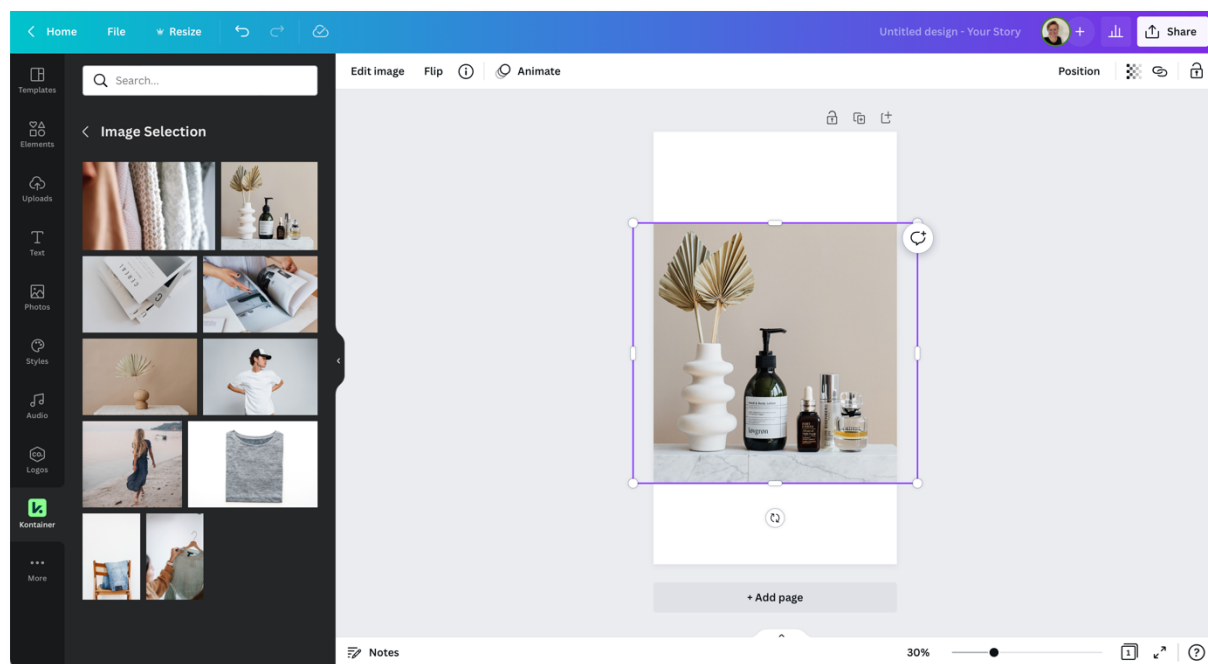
Home File Resize

Untitled design - Your Story

Share

Templates

Elements

Uploads

Text

Photos

Styles

Audio

Logos

Kontainer

More

Search...

Image Selection

Edit image Flip Animate

Position

+ Add page

Notes

30%